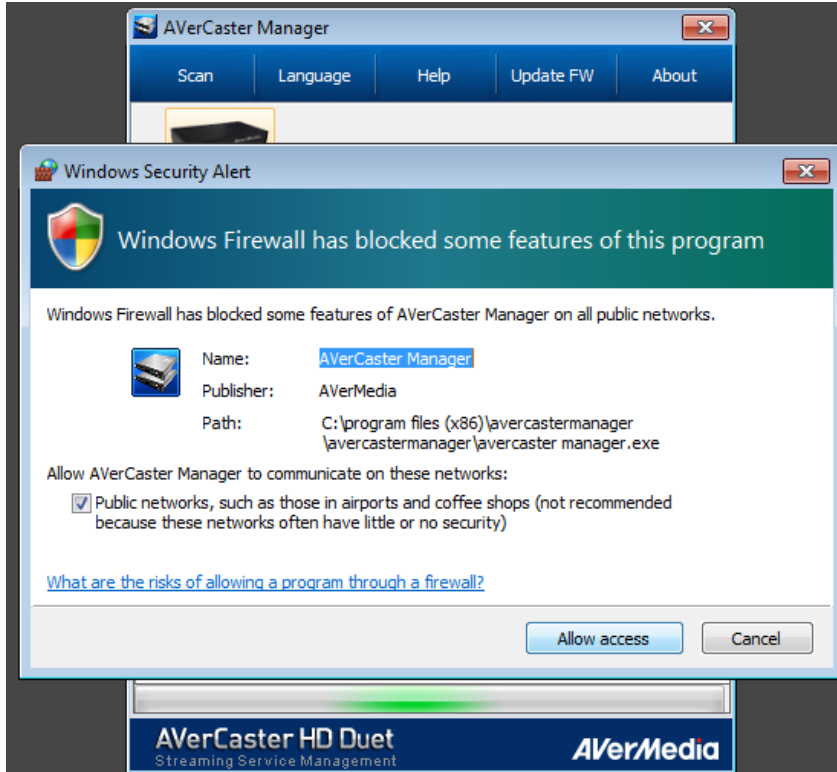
AVerCaster Manager

Scan | Language | Help | Update FW | About

Windows Security Alert

Windows Firewall has blocked some features of this program

Windows Firewall has blocked some features of AVerCaster Manager on all public networks.

Name: AVerCaster Manager
Publisher: AVerMedia
Path: C:\program files (x86)\avercastermanager \avercastermanager\avercaster manager.exe

Allow AVerCaster Manager to communicate on these networks:

Public networks, such as those in airports and coffee shops (not recommended because these networks often have little or no security)

What are the risks of allowing a program through a firewall?

Allow access
Cancel

AVerCaster HD Duet
Streaming Service Management
AVerMedia